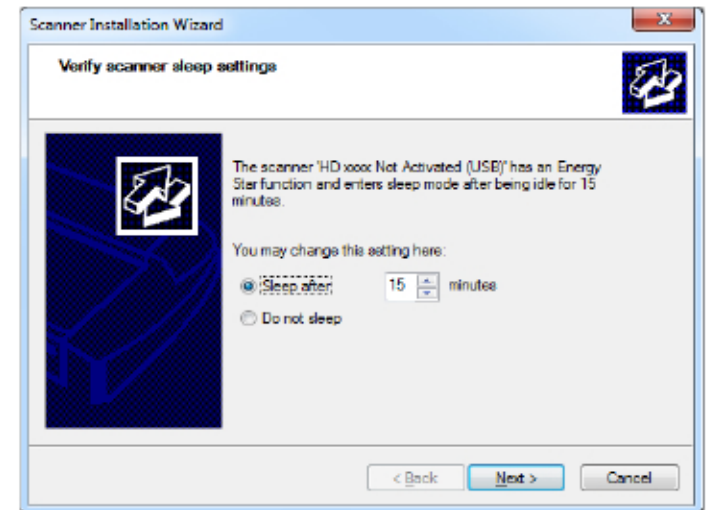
Scanner Installation Wizard

Verify scanner sleep settings

The scanner 'HD xxxx Not Activated (USB)' has an Energy Star function and enters sleep mode after being idle for 15 minutes.

You may change this setting here:

Sleep after 15 minutes

Do not sleep

< Back Next > Cancel